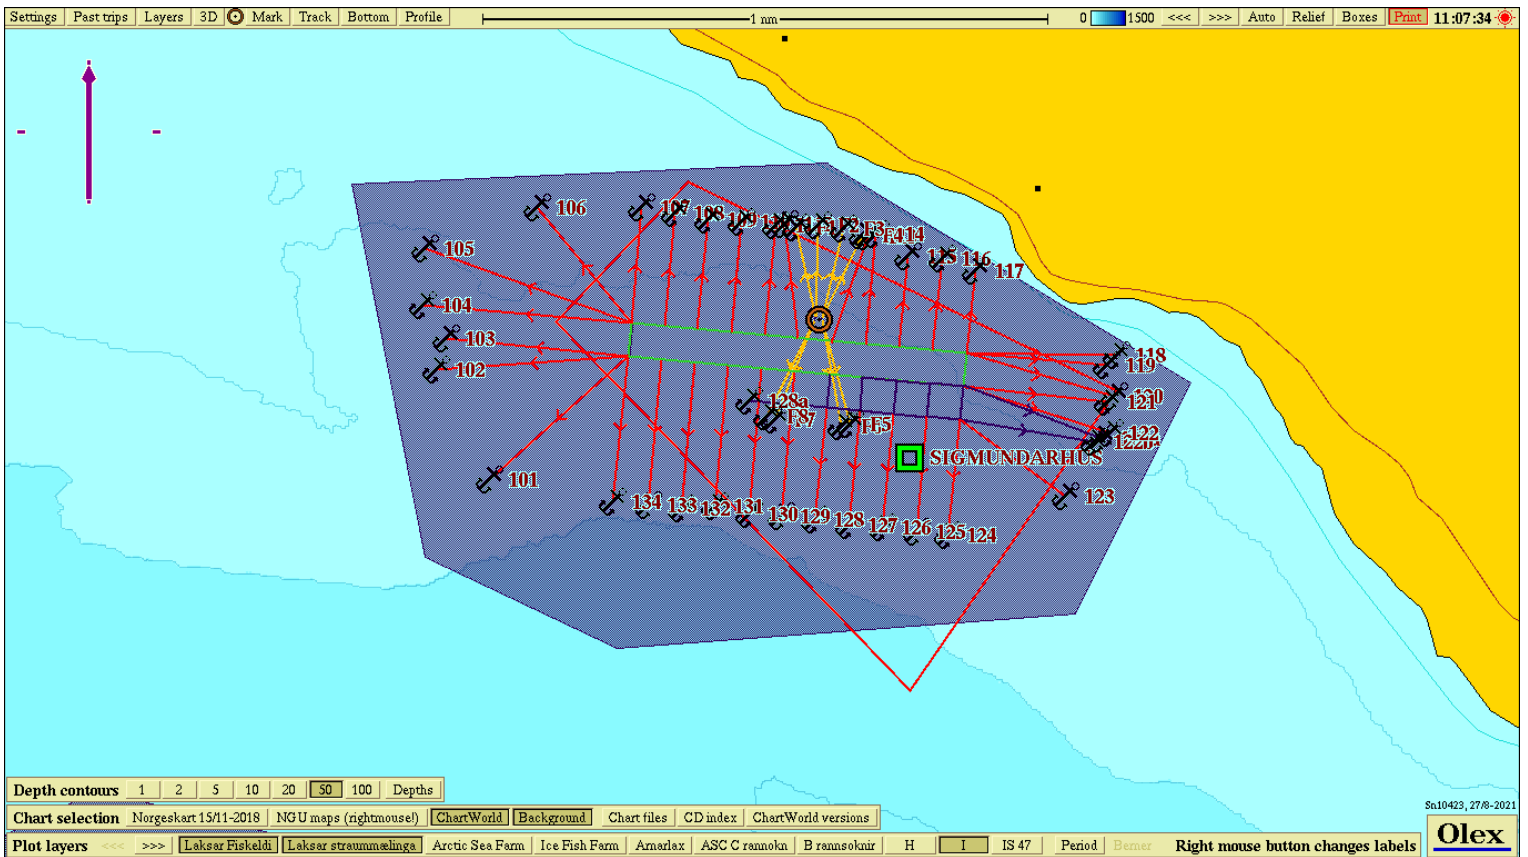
Settings | Past trips | Layers | 3D | Mark | Track | Bottom | Profile | 1 nm | 0 | 1500 | <<< | >>> | Auto | Relief | Boxes | Print | 11:07:34

106
107
108
109
105
F4
14
115
116
117
104
103
102
118
119
120
121
128a
F87
F5
122
122b
SIGMUNDARHUS
101
123
134
133
132
131
130
129
128
127
126
125
124

Depth contours | 1 | 2 | 5 | 10 | 20 | 50 | 100 | Depths

Chart selection | Norgeskart 15/11-2018 | NGU maps (rightmouse!) | ChartWorld | Background | Chart files | CD index | ChartWorld versions

Sn10423, 27/8-2021

Plot layers | <<< | >>> | Laksar Fiskeldi | Laksar straummælinga | Arctic Sea Farm | Ice Fish Farm | Arnarlax | ASC C rannsokn | B rannsoknir | H | I | IS 47 | Period | Bemer | Right mouse button changes labels | Olex